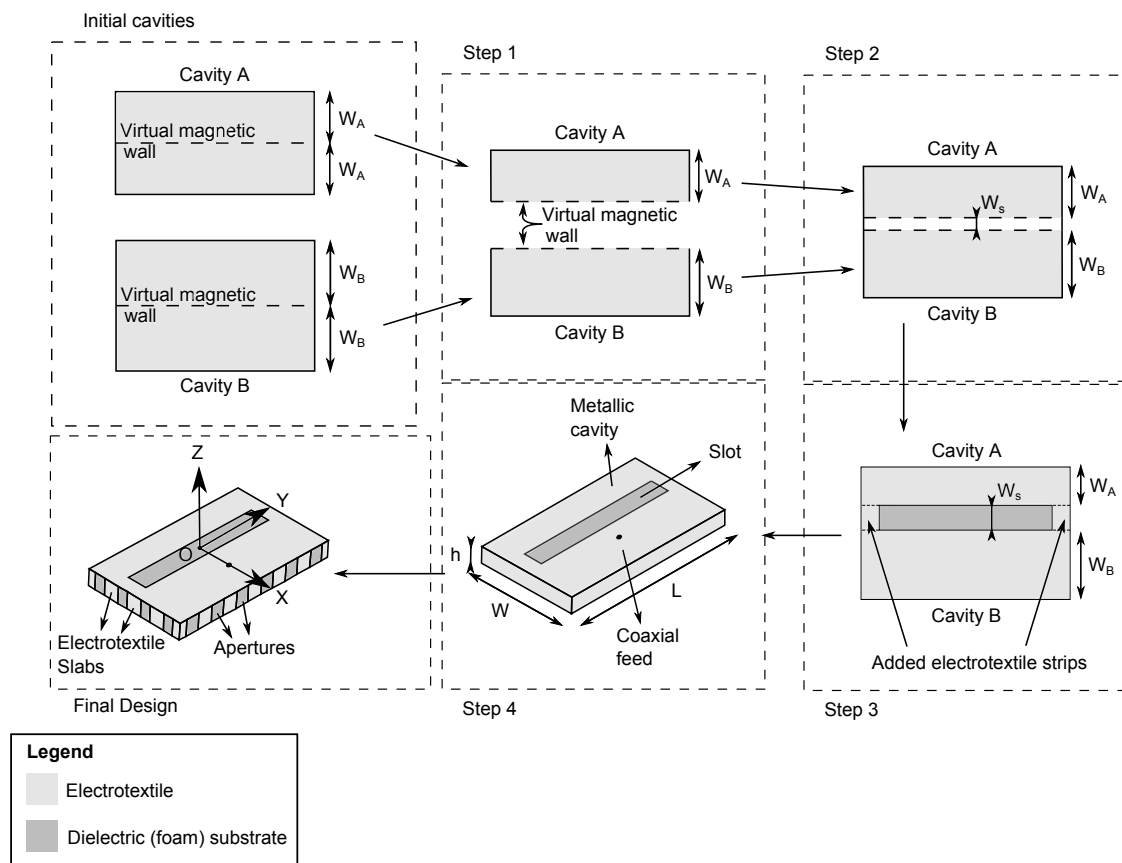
Initial cavities

Cavity A

Virtual magnetic wall

$W_A$

$W_A$

Virtual magnetic wall

$W_B$

$W_B$

Cavity B

Step 1

Cavity A

$W_A$

Virtual magnetic wall

$W_B$

Cavity B

Step 2

Cavity A

$W_s$

$W_A$

$W_B$

Cavity B

Z

Y

O

X

Electrotextile Slabs

Apertures

Final Design

Metallic cavity

Slot

h

W

L

Coaxial feed

Step 4

Cavity A

$W_s$

$W_A$

$W_B$

Cavity B

Added electrotextile strips

Step 3

Legend

Electrotextile

Dielectric (foam) substrate